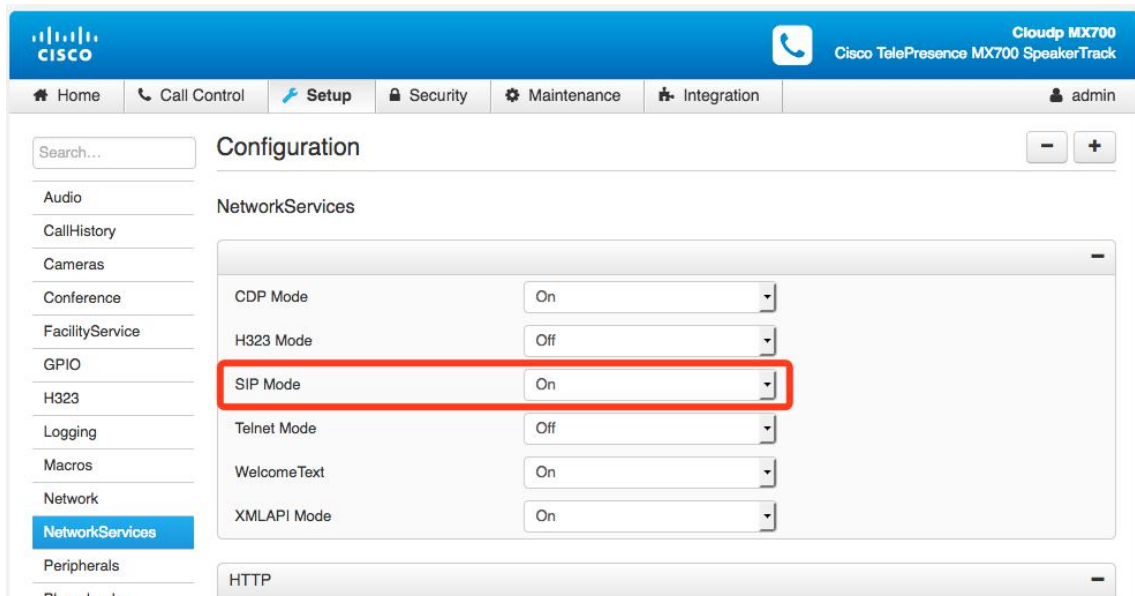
cisco

Cloudp MX700
Cisco TelePresence MX700 SpeakerTrack

Home
Call Control
Setup
Security
Maintenance
Integration
admin

Search...

Configuration

−
+

Audio
CallHistory
Cameras
Conference
FacilityService
GPIO
H323
Logging
Macros
Network
NetworkServices
Peripherals
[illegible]

NetworkServices

−

| | |
|---|---|
| CDP Mode | On |
| H323 Mode | Off |
| SIP Mode | On |
| Telnet Mode | Off |
| WelcomeText | On |
| XMLAPI Mode | On |

HTTP

−